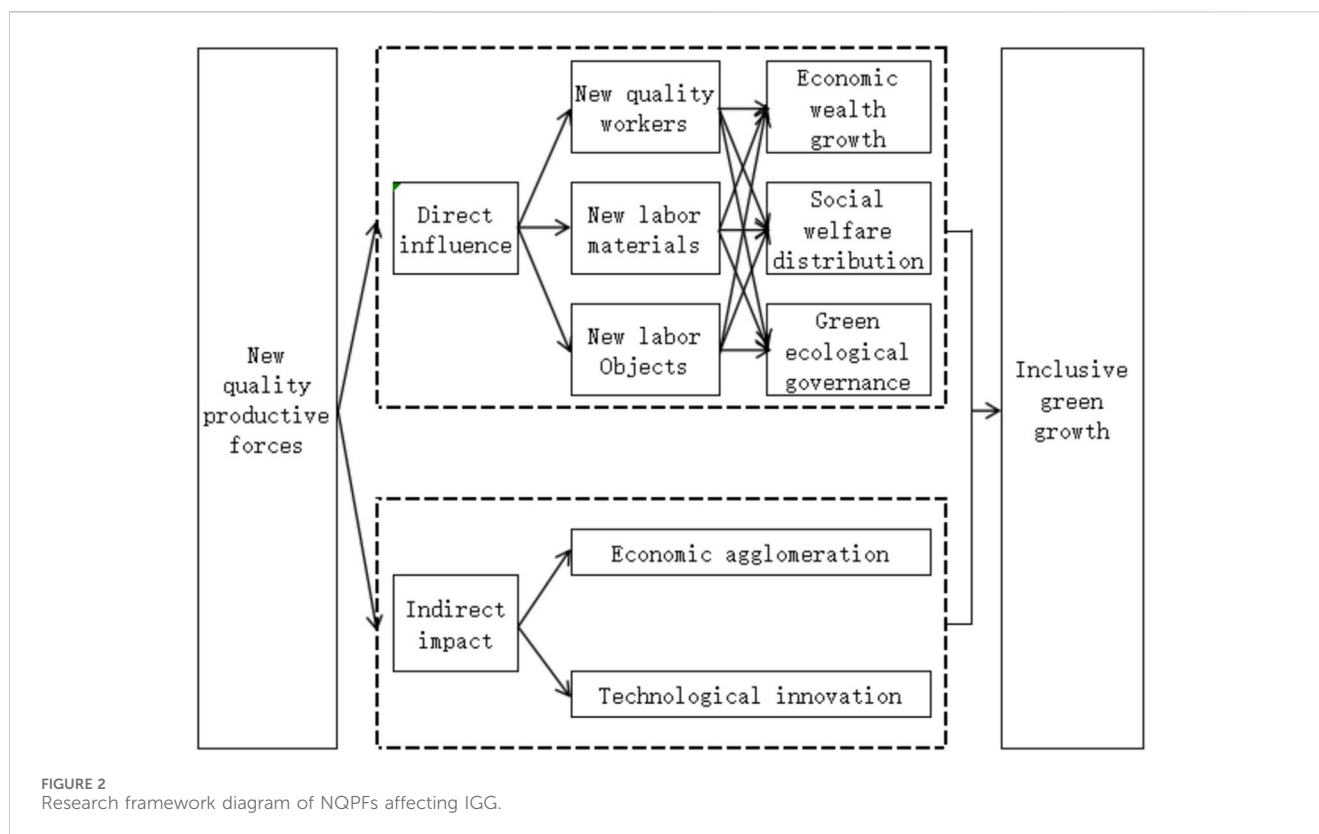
New quality productive forces

Direct influence

New quality workers

New labor materials

New labor Objects

Economic wealth growth

Social welfare distribution

Green ecological governance

Indirect impact

Economic agglomeration

Technological innovation

Inclusive green growth

FIGURE 2
Research framework diagram of NQPFs affecting IGG.